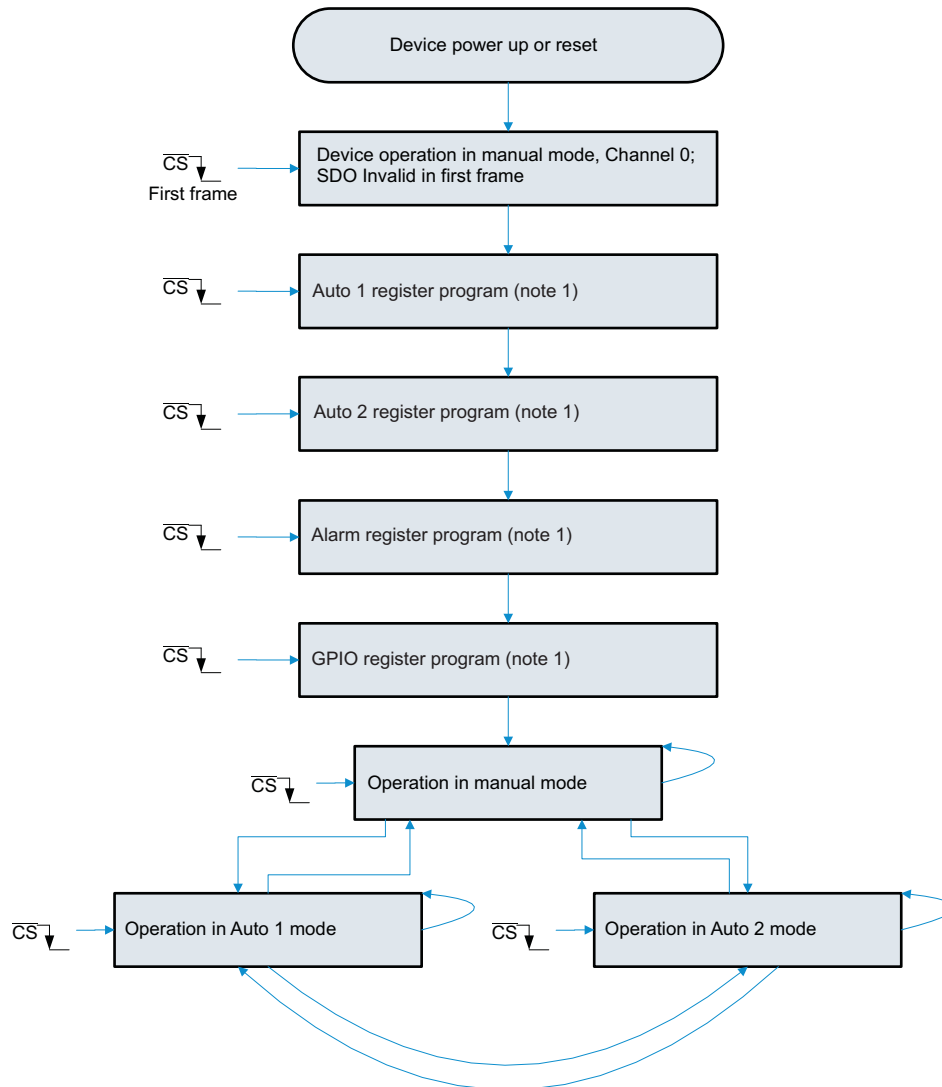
Device power up or reset

$\overline{CS}$
First frame

Device operation in manual mode, Channel 0; SDO Invalid in first frame

$\overline{CS}$

Auto 1 register program (note 1)

$\overline{CS}$

Auto 2 register program (note 1)

$\overline{CS}$

Alarm register program (note 1)

$\overline{CS}$

GPIO register program (note 1)

$\overline{CS}$

Operation in manual mode

$\overline{CS}$

Operation in Auto 1 mode

$\overline{CS}$

Operation in Auto 2 mode